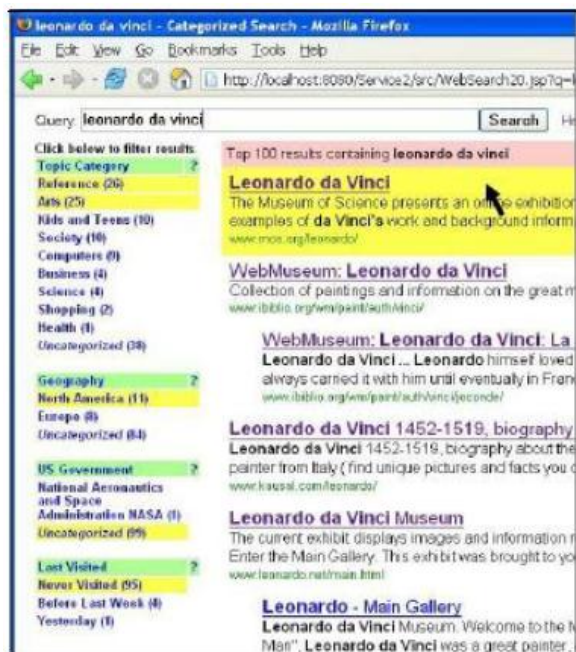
leonardo da vinci - Categorized Search - Mozilla Firefox

File Edit View Go Bookmarks Tools Help

http://localhost:8080/Service2/src/WebSearch20.jsp?q=l

Query: leonardo da vinci Search H

Click below to filter results

Topic Category ?
Reference (26)
Arts (25)
Kids and Teens (10)
Society (10)
Computers (9)
Business (4)
Science (4)
Shopping (2)
Health (1)
Uncategorized (38)

Geography ?
North America (11)
Europe (8)
Uncategorized (84)

US Government ?
National Aeronautics and Space Administration NASA (1)
Uncategorized (99)

Last Visited ?
Never Visited (95)
Before Last Week (4)
Yesterday (1)

Top 100 results containing leonardo da vinci

Leonardo da Vinci
The Museum of Science presents an online exhibition examples of da Vinci's work and background inform
www.mos.org/leonardo/

WebMuseum: Leonardo da Vinci
Collection of paintings and information on the great m
www.ibiblio.org/wm/paint/auth/vinci/

WebMuseum: Leonardo da Vinci: La
Leonardo da Vinci ... Leonardo himself loved always carried it with him until eventually in Fran
www.ibiblio.org/wm/paint/auth/vinci/joconde/

Leonardo da Vinci 1452-1519, biography
Leonardo da Vinci 1452-1519, biography about the painter from Italy ( find unique pictures and facts you c
www.kausal.com/leonardo/

Leonardo da Vinci Museum
The current exhibit displays images and information r Enter the Main Gallery. This exhibit was brought to yo
www.leonardo.net/main.html

Leonardo - Main Gallery
Leonardo da Vinci Museum. Welcome to the M Man". Leonardo da Vinci was a great painter,